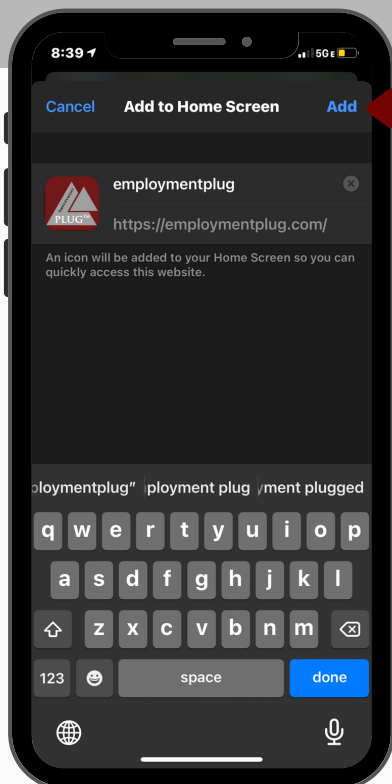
8:39
5G E

Cancel
Add to Home Screen
Add

employmentplug
https://employmentplug.com/

An icon will be added to your Home Screen so you can quickly access this website.

PLUG

ploymentplug" ployment plug ment plugged

q w e r t y u i o p
a s d f g h j k l
z x c v b n m
123
space
done